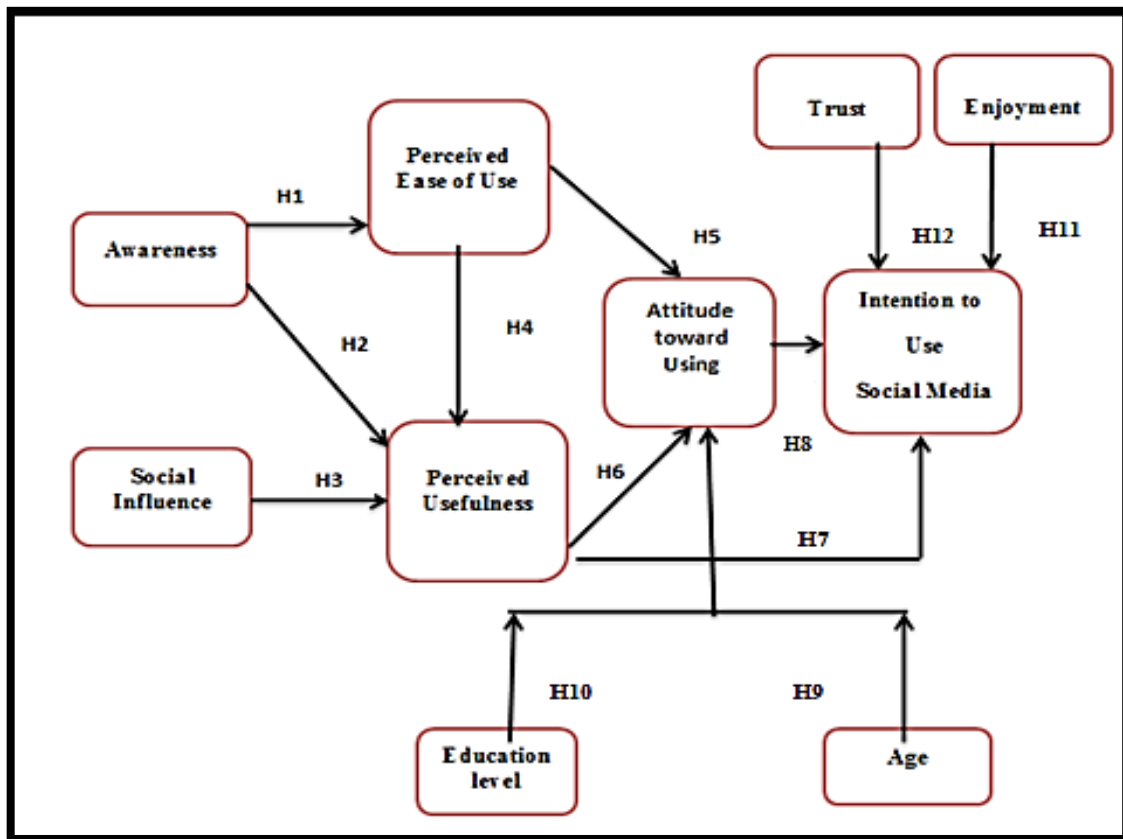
Trust

Enjoyment

Perceived Ease of Use

H1

Awareness

H5

H12

H11

Intention to Use Social Media

Attitude toward Using

H4

H2

Social Influence

H3

Perceived Usefulness

H6

H8

H7

H10

H9

Education level

Age